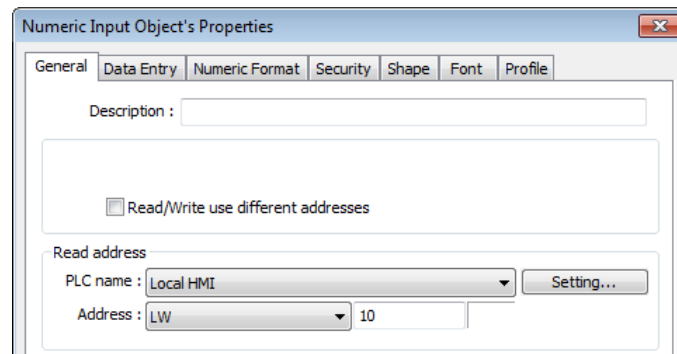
Numeric Input Object's Properties

General | Data Entry | Numeric Format | Security | Shape | Font | Profile

Description :

Read/Write use different addresses

Read address

PLC name : Local HMI

Setting...

Address : LW

10